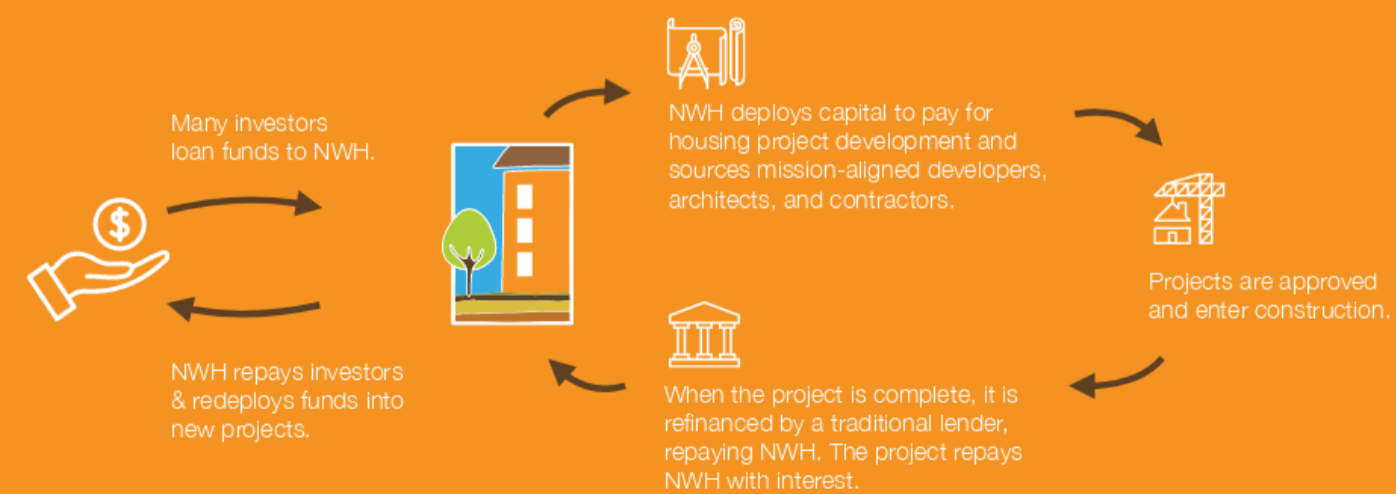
Many investors loan funds to NWH.

NWH repays investors & redeploys funds into new projects.

NWH deploys capital to pay for housing project development and sources mission-aligned developers, architects, and contractors.

Projects are approved and enter construction.

When the project is complete, it is refinanced by a traditional lender, repaying NWH. The project repays NWH with interest.